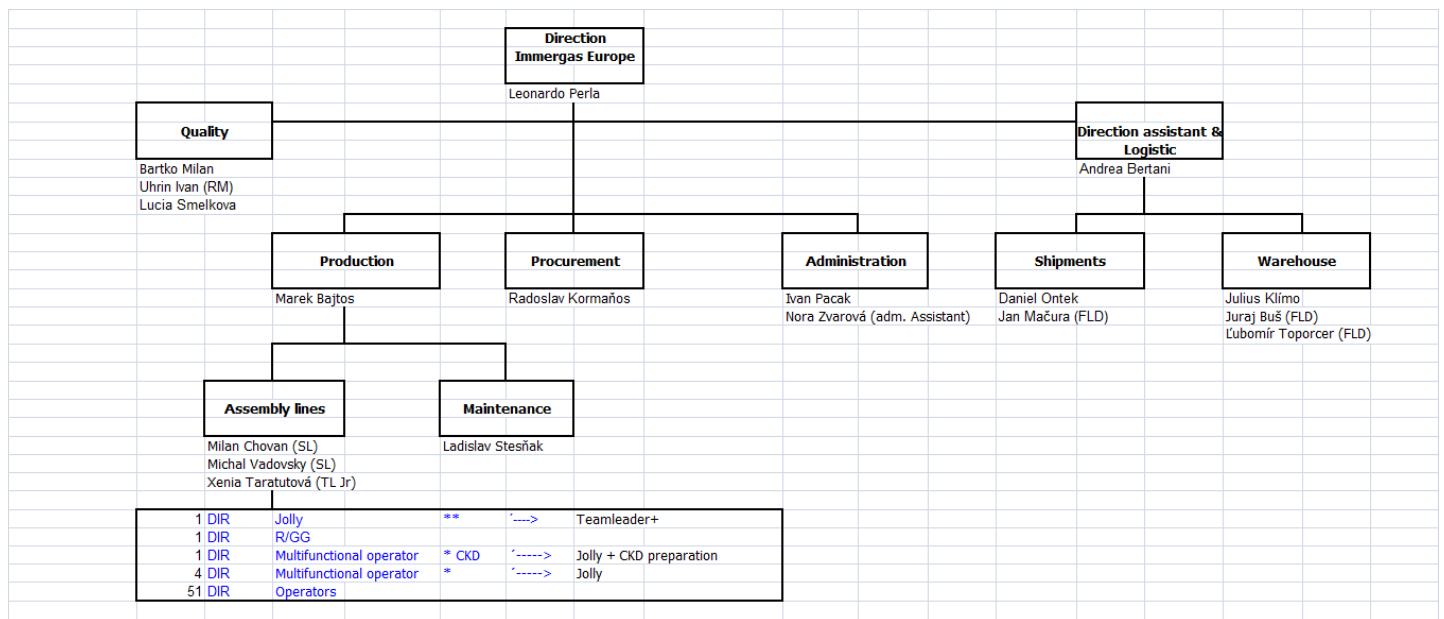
Direction
Immergas Europe

Leonardo Perla

Quality

Bartko Milan
Uhrin Ivan (RM)
Lucia Smelkova

Direction assistant & Logistic

Andrea Bertani

Production

Marek Bajtos

Procurement

Radoslav Kormaňos

Administration

Ivan Pacak
Nora Zvarová (adm. Assistant)

Shipments

Daniel Ontek
Jan Mačura (FLD)

Warehouse

Julius Klímo
Juraj Buš (FLD)
Ľubomír Toporcer (FLD)

Assembly lines

Milan Chovan (SL)
Michal Vadovsky (SL)
Xenia Taratutová (TL Jr)

Maintenance

Ladislav Stesňak

| | | | | | |
|---|---|---|---|---|---|
| 1 | DIR | Jolly | ** | ´----> | Teamleader+ |
| 1 | DIR | R/GG | | | |
| 1 | DIR | Multifunctional operator | * CKD | ´-----> | Jolly + CKD preparation |
| 4 | DIR | Multifunctional operator | * | ´-----> | Jolly |
| 51 | DIR | Operators | | | |